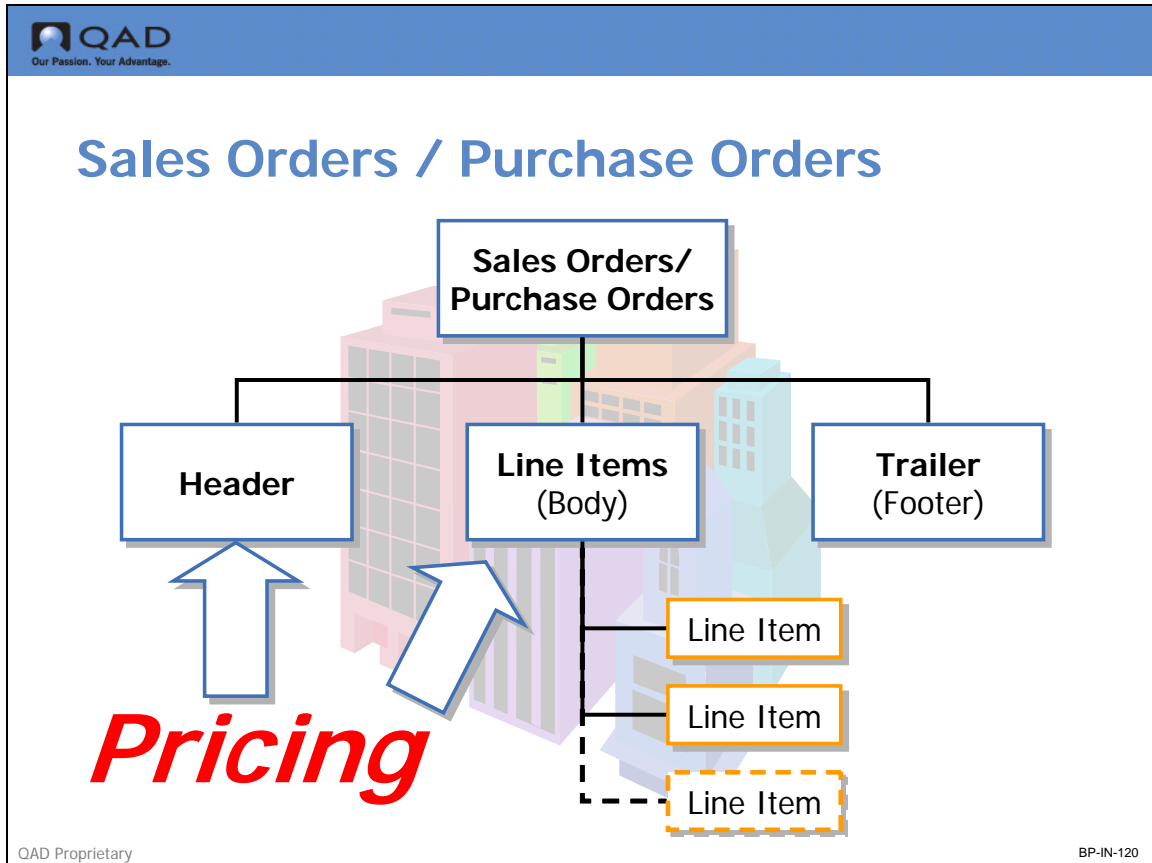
QAD
Our Passion. Your Advantage.

Sales Orders / Purchase Orders

Sales Orders/ Purchase Orders

Header

Line Items (Body)

Trailer (Footer)

Line Item

Line Item

Line Item

Pricing

QAD Proprietary

BP-IN-120